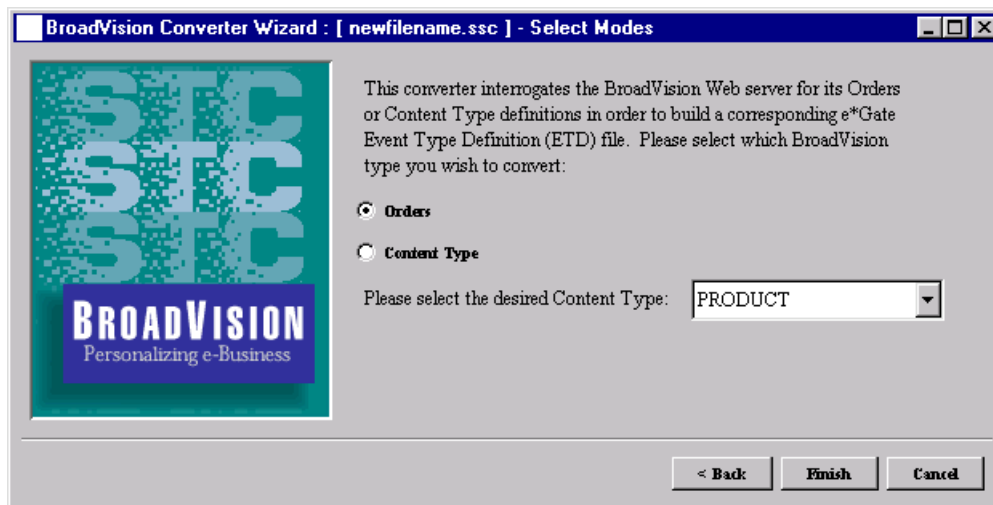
BroadVision Converter Wizard : [ newfilename.ssc ] - Select Modes

STC
STC
STC

BROADVISION
Personalizing e-Business

This converter interrogates the BroadVision Web server for its Orders or Content Type definitions in order to build a corresponding e*Gate Event Type Definition (ETD) file. Please select which BroadVision type you wish to convert:

Orders

Content Type

Please select the desired Content Type: PRODUCT

< Back
Finish
Cancel